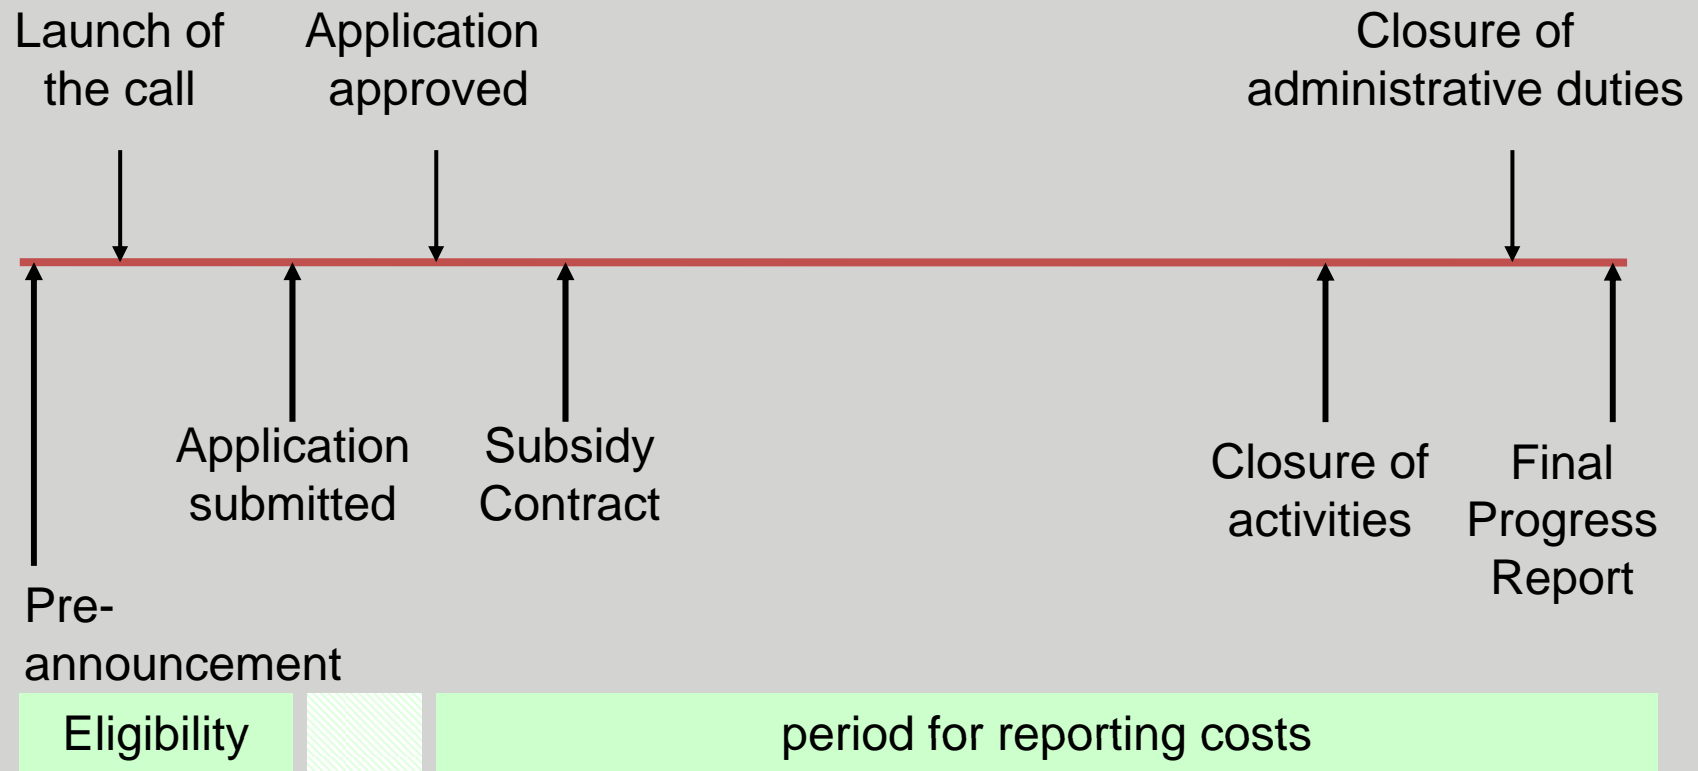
Launch of the call

Application approved

Closure of administrative duties

Application submitted

Subsidy Contract

Closure of activities

Final Progress Report

Pre-announcement

Eligibility

period for reporting costs